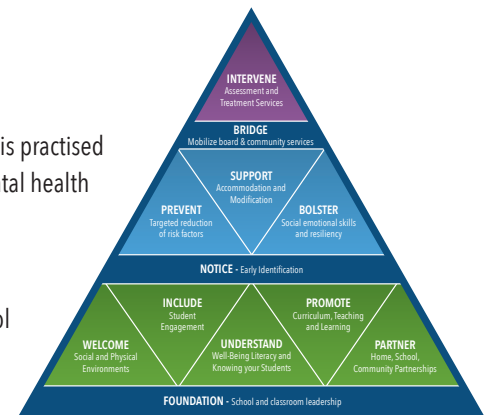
is practised
tal health

ol

INTERVENE
Assessment and Treatment Services

BRIDGE
Mobilize board & community services

SUPPORT
Accommodation and Modification

PREVENT
Targeted reduction of risk factors

BOLSTER
Social emotional skills and resiliency

NOTICE - Early Identification

INCLUDE
Student Engagement

PROMOTE
Curriculum, Teaching and Learning

WELCOME
Social and Physical Environments

UNDERSTAND
Well-Being Literacy and Knowing your Students

PARTNER
Home, School, Community Partnerships

FOUNDATION - School and classroom leadership